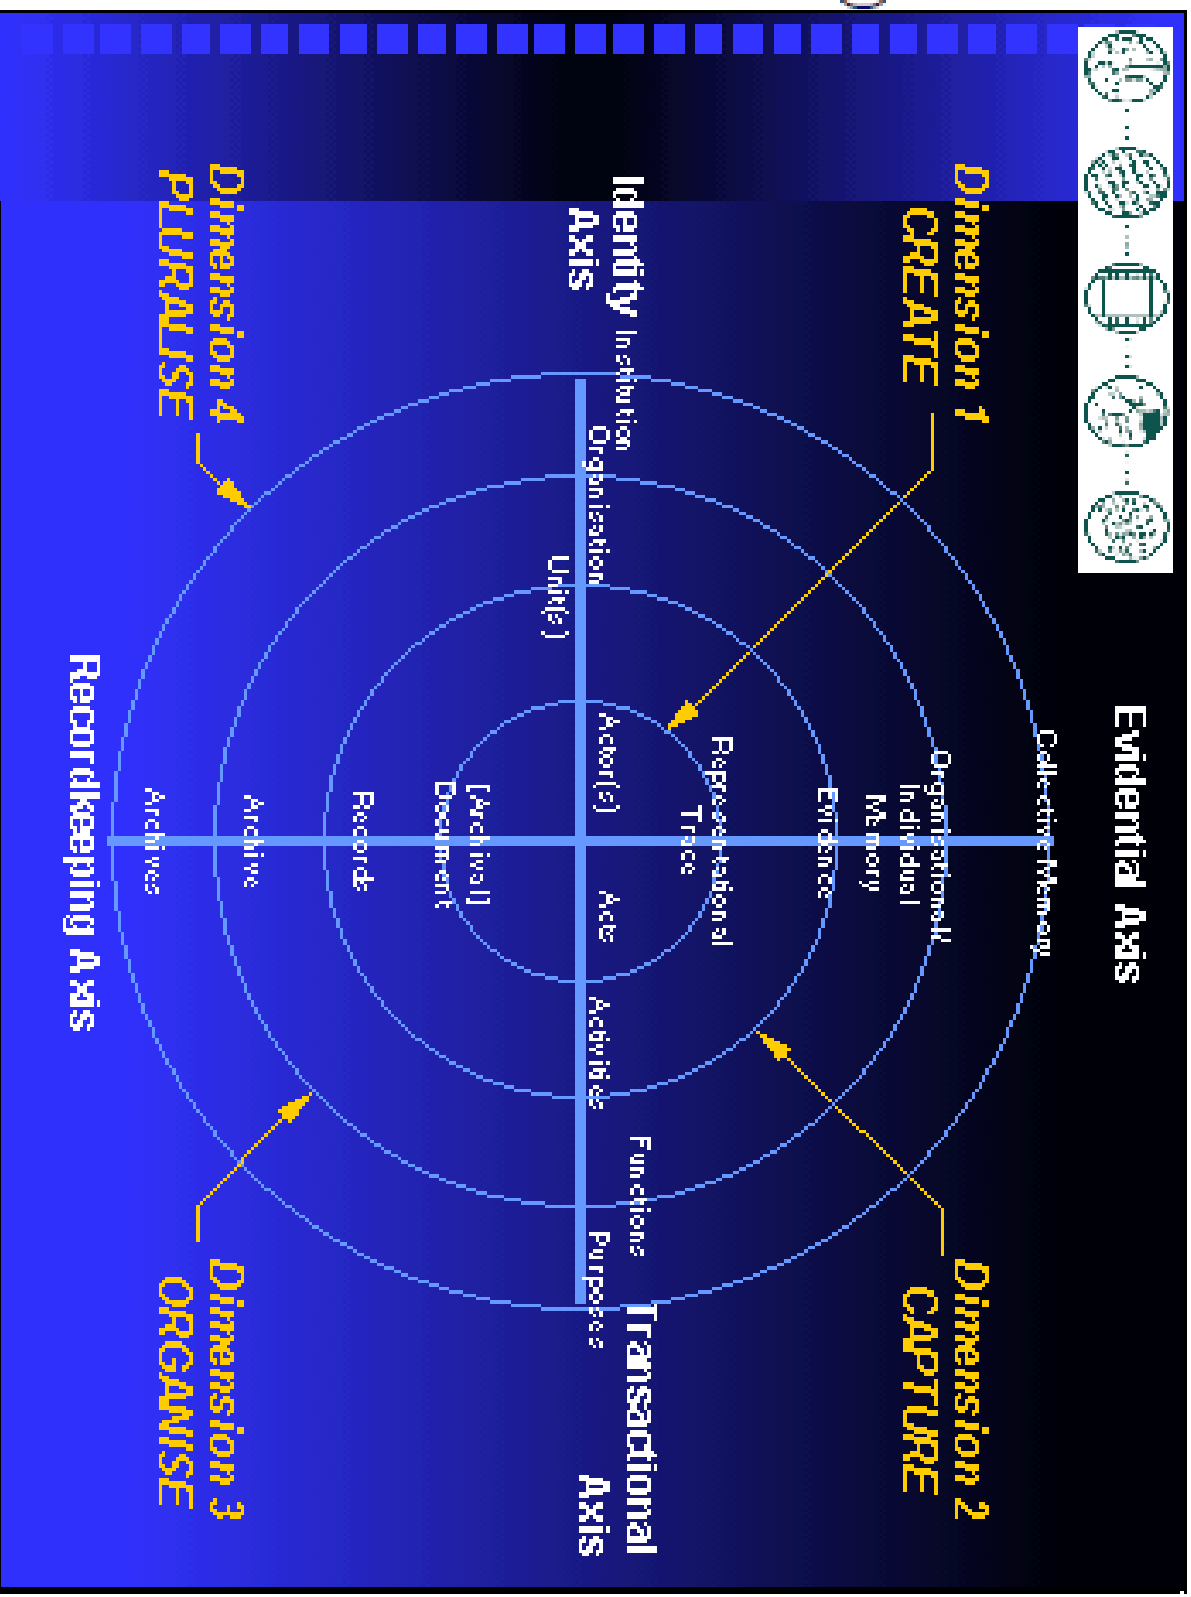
Evidential Axis

Dimension 1
CREATE

Dimension 2
CAPTURE

Dimension 3
ORGANISE

Dimension 4
PLURALISE

Identity Axis

Transactional Axis

Recordkeeping Axis

Collective Memory
Organisational/Individual Memory
Evidence
Representational Trace

Institution
Organisation
Unit(s)
Actor(s)

Acts
Activities
Functions
Purposes

[Archival] Document
Records
Archive
Archives